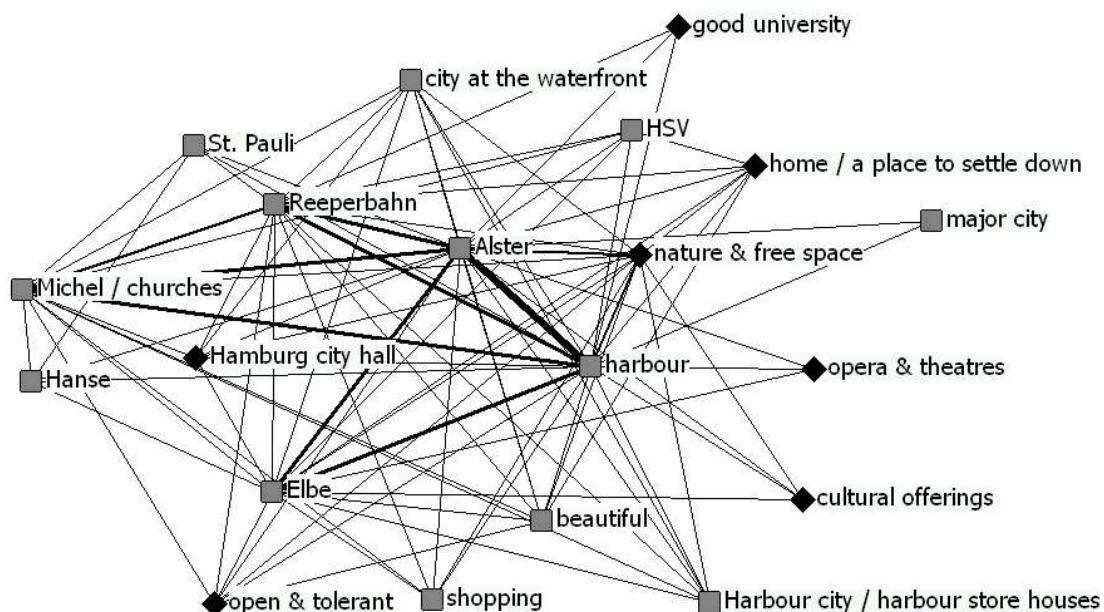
good university
city at the waterfront
HSV
St. Pauli
home / a place to settle down
Reeperbahn
major city
Alster
nature & free space
Michel / churches
Hamburg city hall
harbour
opera & theatres
Hanse
cultural offerings
Elbe
beautiful
open & tolerant
shopping
Harbour city / harbour store houses